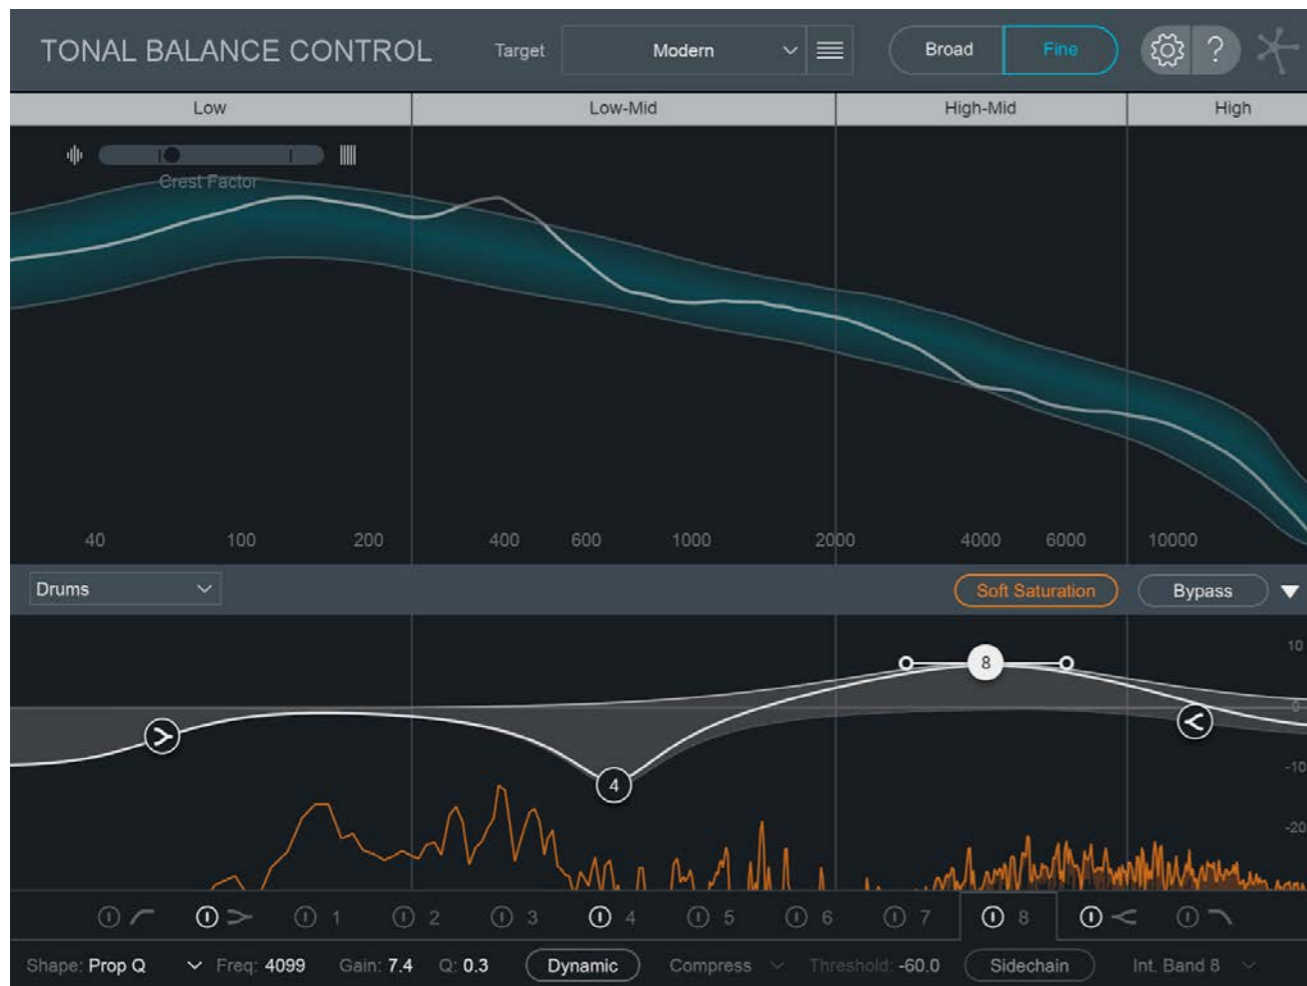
TONAL BALANCE CONTROL Target Modern Broad Fine ?

Low Low-Mid High-Mid High

Crest Factor

40 100 200 400 600 1000 2000 4000 6000 10000

Drums

Soft Saturation Bypass

10
0
-10
-20

8
4

1 2 3 4 5 6 7 8

Shape: Prop Q Freq: 4099 Gain: 7.4 Q: 0.3 Dynamic Compress Threshold: -60.0 Sidechain Int. Band 8